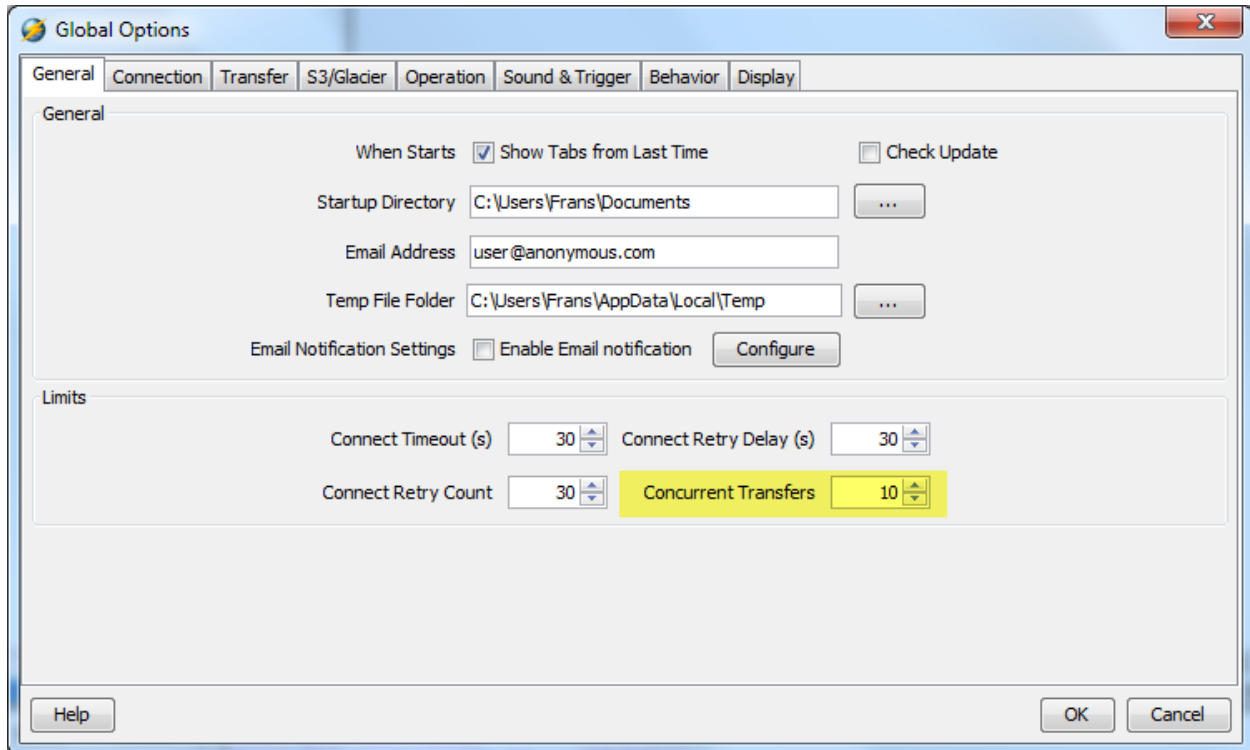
Global Options

General | Connection | Transfer | S3/Glacier | Operation | Sound & Trigger | Behavior | Display

General

When Starts  Show Tabs from Last Time  Check Update

Startup Directory  C:\Users\Frans\Documents  ...

Email Address  user@anonymous.com

Temp File Folder  C:\Users\Frans\AppData\Local\Temp  ...

Email Notification Settings  Enable Email notification  Configure

Limits

Connect Timeout (s)  30  Connect Retry Delay (s)  30

Connect Retry Count  30  Concurrent Transfers  10

Help  OK  Cancel